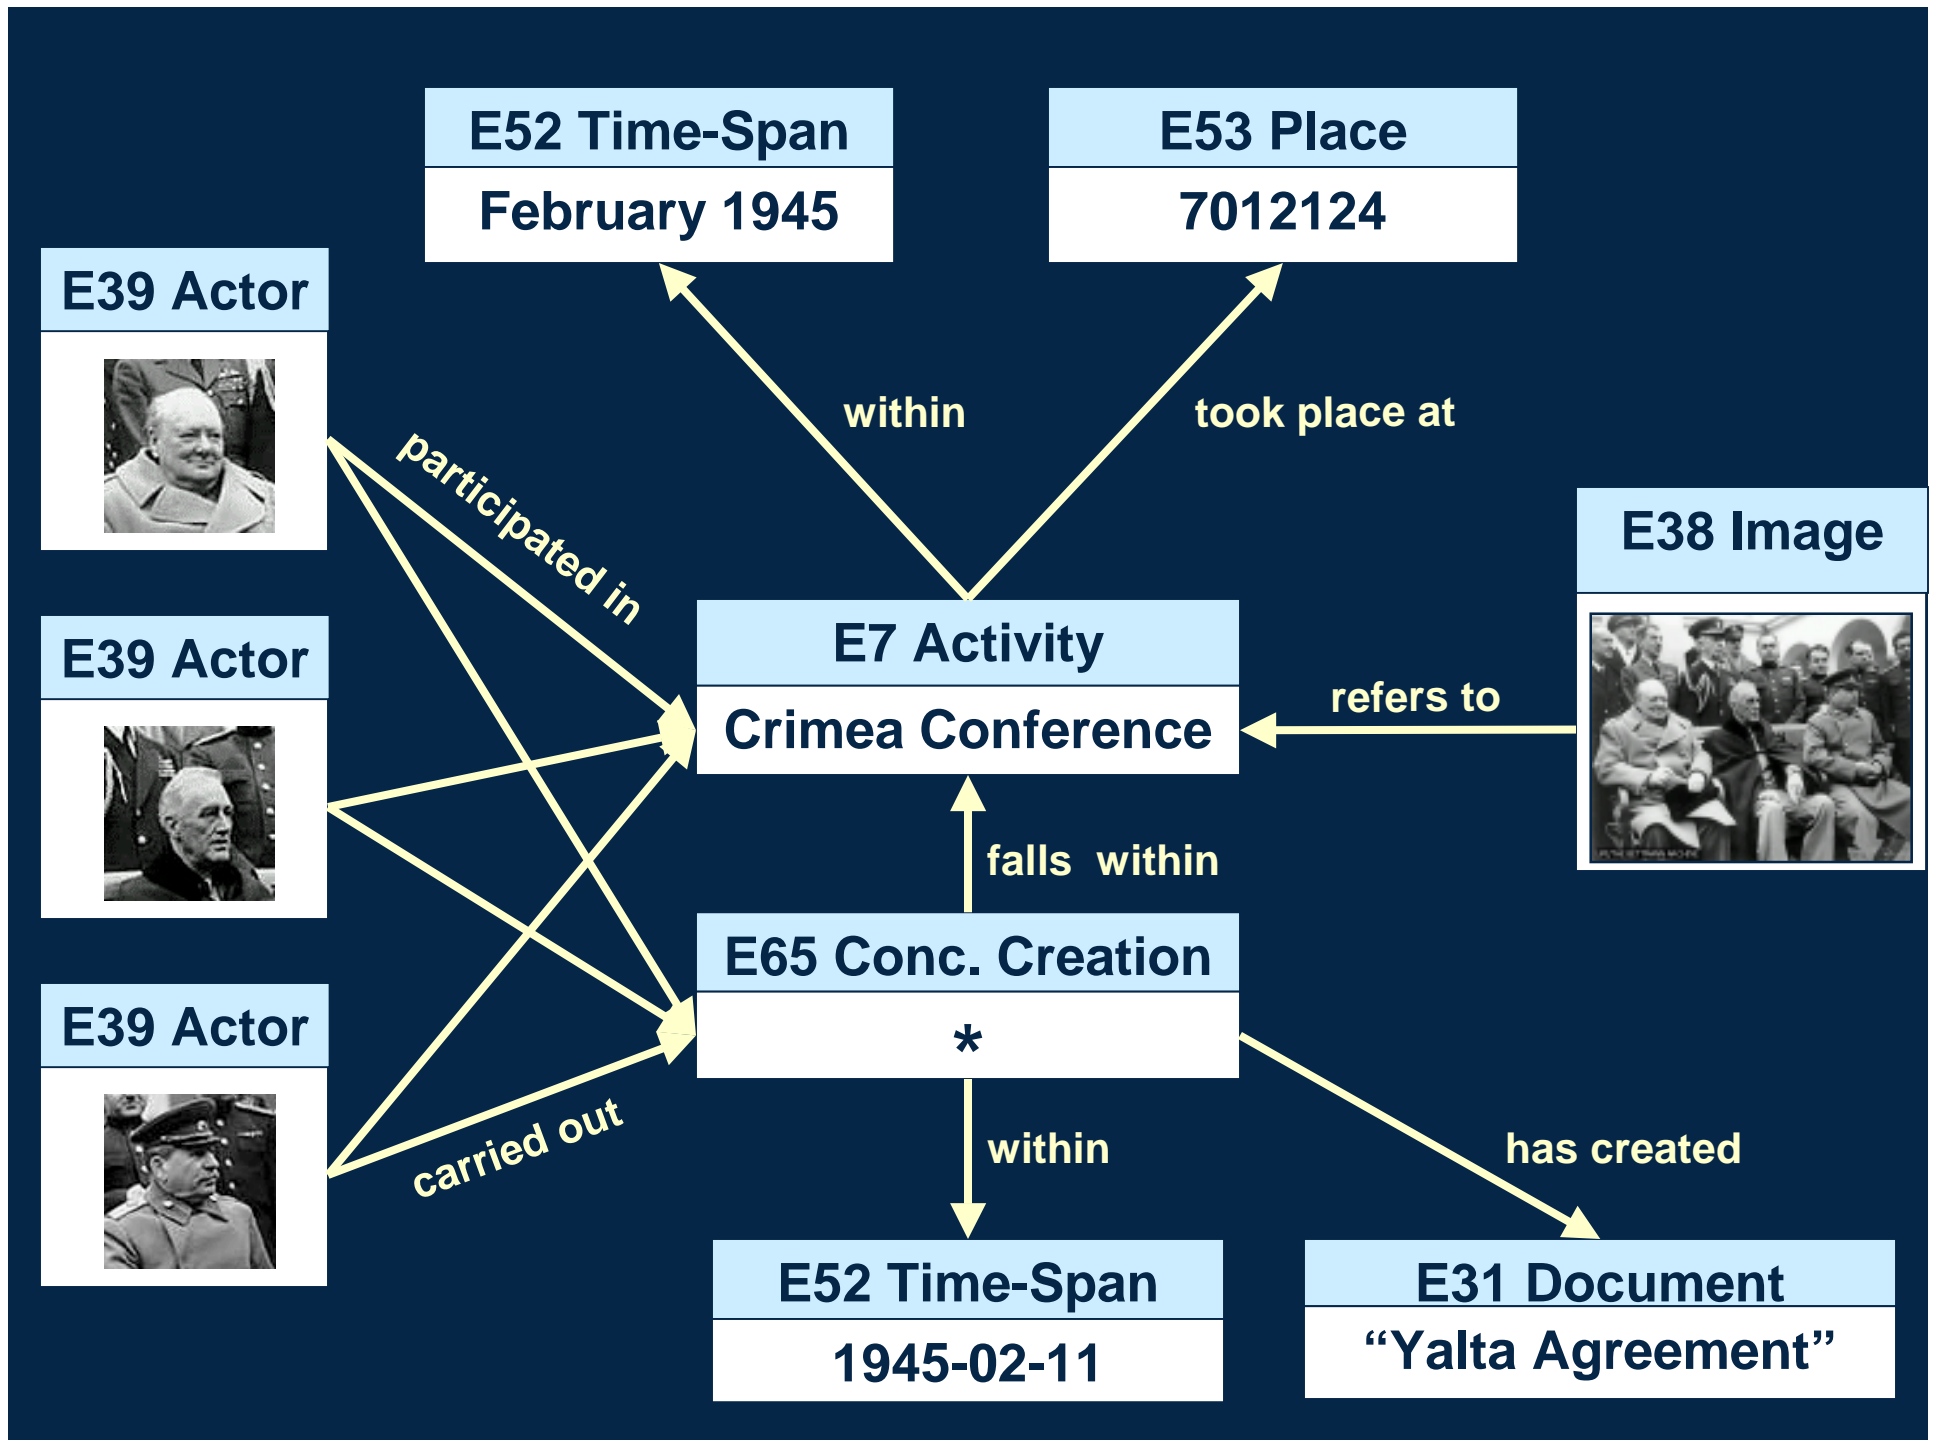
E52 Time-Span
February 1945

E53 Place
7012124

E39 Actor

within

took place at

participated in

E38 Image

E39 Actor

E7 Activity
Crimea Conference

refers to

falls within

E65 Conc. Creation
*

E39 Actor

carried out

within

has created

E52 Time-Span
1945-02-11

E31 Document
“Yalta Agreement”